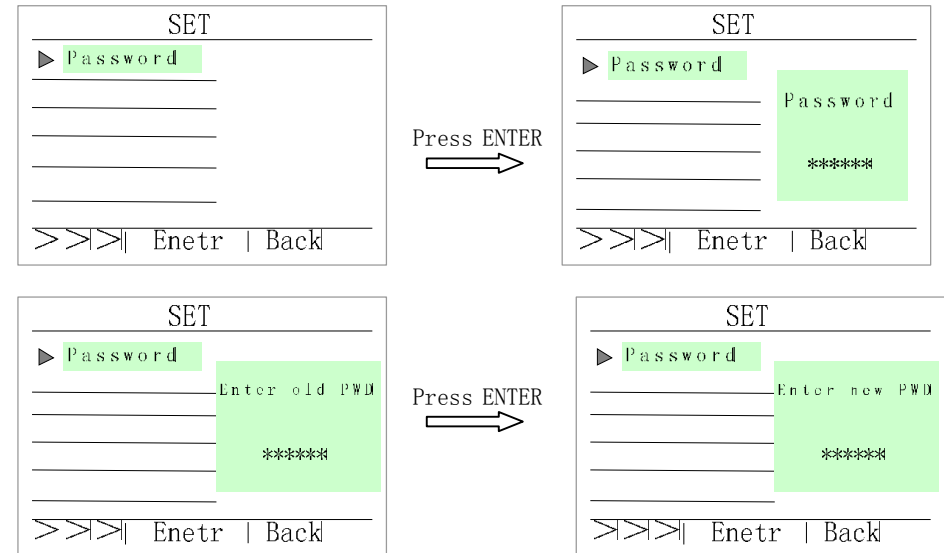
SET

▶ Password

>>|>| Enetr | Back

Press ENTER

SET

▶ Password

Password

******

>>|>| Enetr | Back

SET

▶ Password

Enter old PWD

******

>>|>| Enetr | Back

Press ENTER

SET

▶ Password

Enter new PWD

******

>|>|>| Enetr | Back